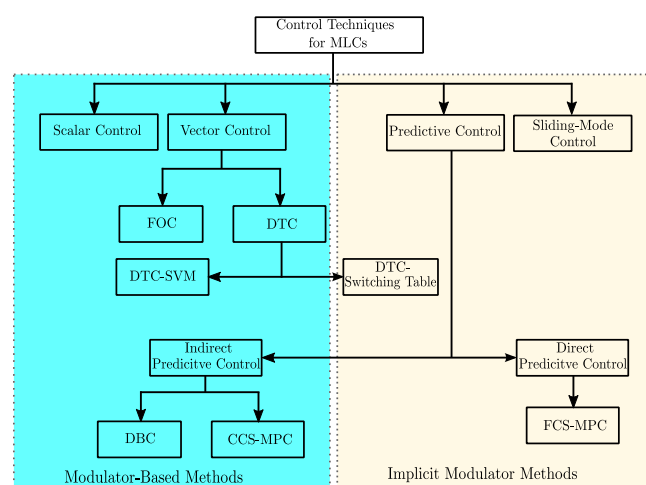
Control Techniques for MLCs

Scalar Control

Vector Control

Predictive Control

Sliding-Mode Control

FOC

DTC

DTC-SVM

DTC-Switching Table

Indirect Predicitve Control

Direct Predicitve Control

DBC

CCS-MPC

FCS-MPC

Modulator-Based Methods

Implicit Modulator Methods